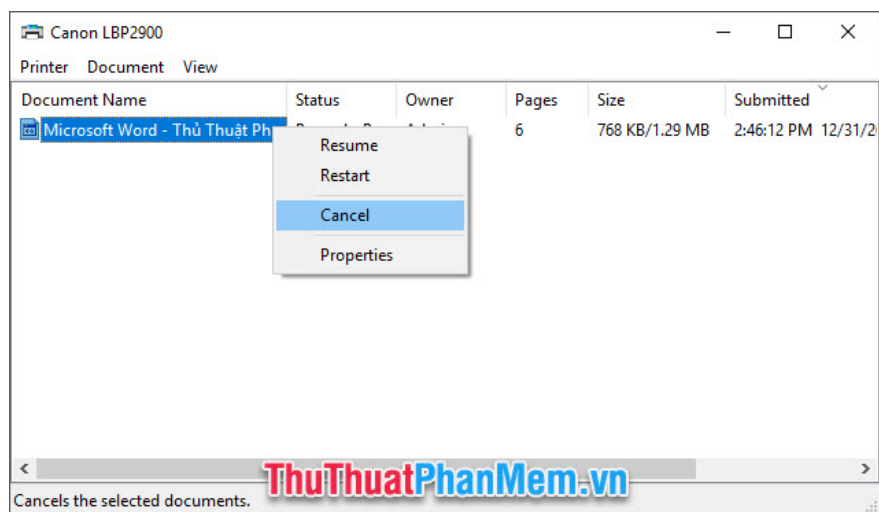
Canon LBP2900

Printer Document View

| Document Name | Status | Owner | Pages | Size | Submitted |
|---|---|---|---|---|---|
| Microsoft Word - Thủ Thuật Ph | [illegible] | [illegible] | 6 | 768 KB/1.29 MB | 2:46:12 PM 12/31/2 |

Resume
Restart
Cancel
Properties

ThuThuatPhanMem.vn

Cancels the selected documents.